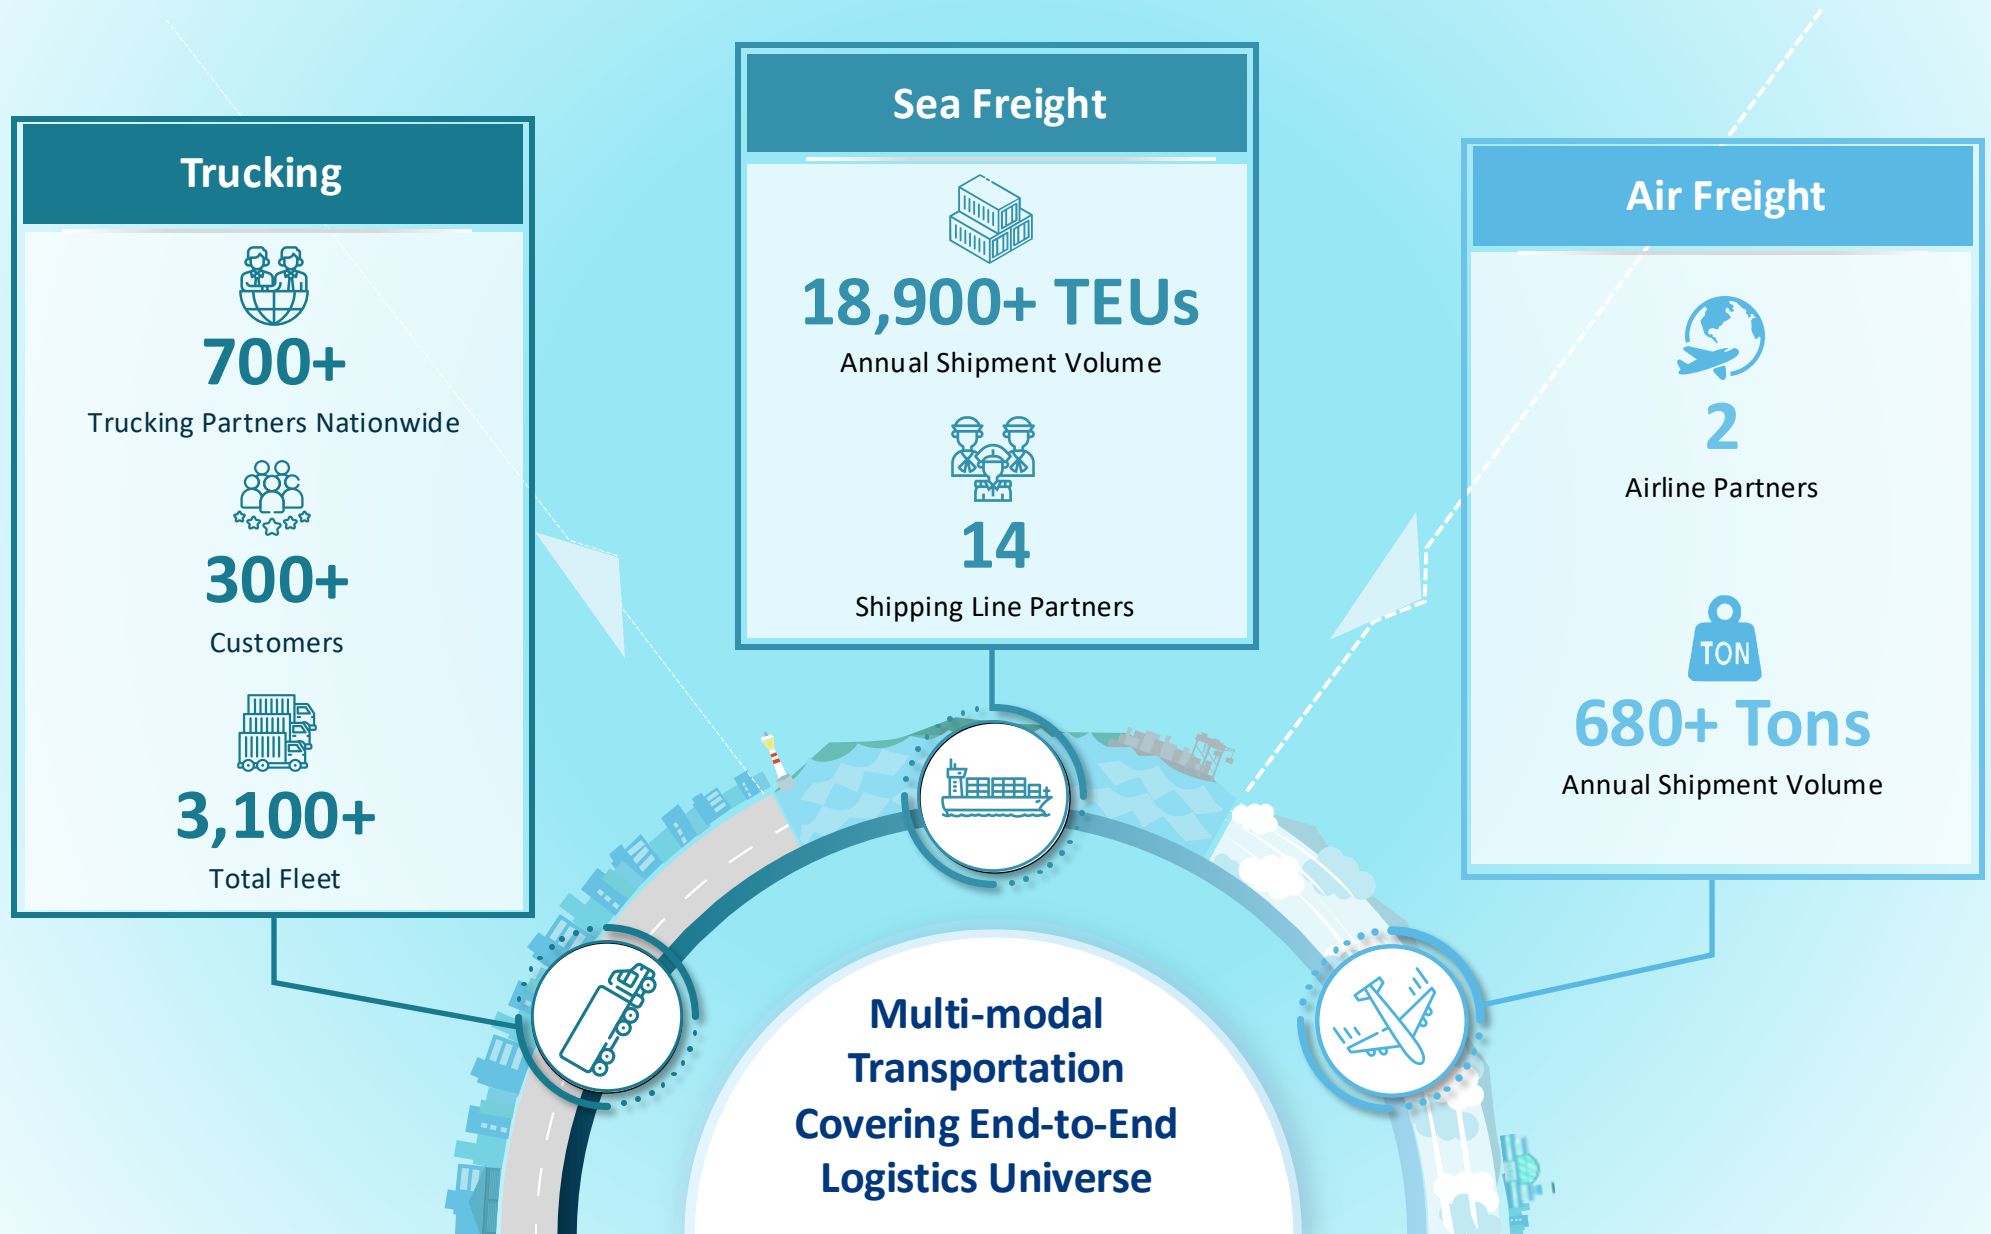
Trucking

700+
Trucking Partners Nationwide

300+
Customers

3,100+
Total Fleet

Sea Freight

18,900+ TEUs
Annual Shipment Volume

14
Shipping Line Partners

Air Freight

2
Airline Partners

TON

680+ Tons
Annual Shipment Volume

Multi-modal Transportation Covering End-to-End Logistics Universe